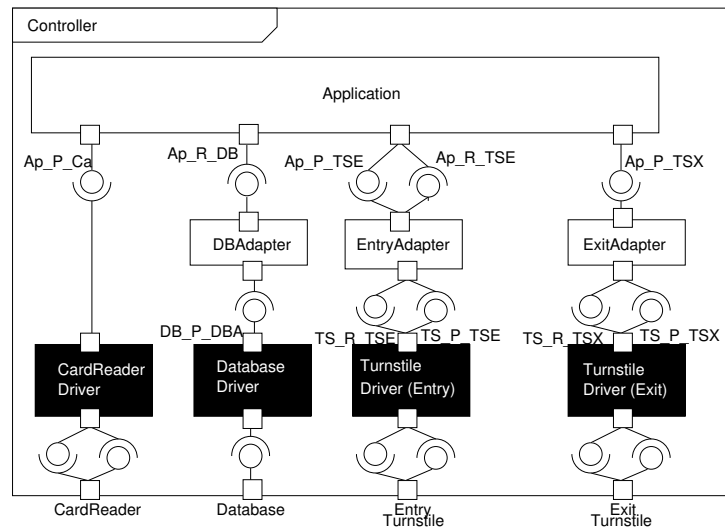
Controller

Application

Ap_P_Ca
Ap_R_DB
Ap_P_TSE
Ap_R_TSE
Ap_P_TSX

DBAdapter
EntryAdapter
ExitAdapter

DB_P_DBA
TS_R_TSE
TS_P_TSE
TS_R_TSX
TS_P_TSX

CardReader Driver
Database Driver
Turnstile Driver (Entry)
Turnstile Driver (Exit)

CardReader
Database
Entry Turnstile
Exit Turnstile